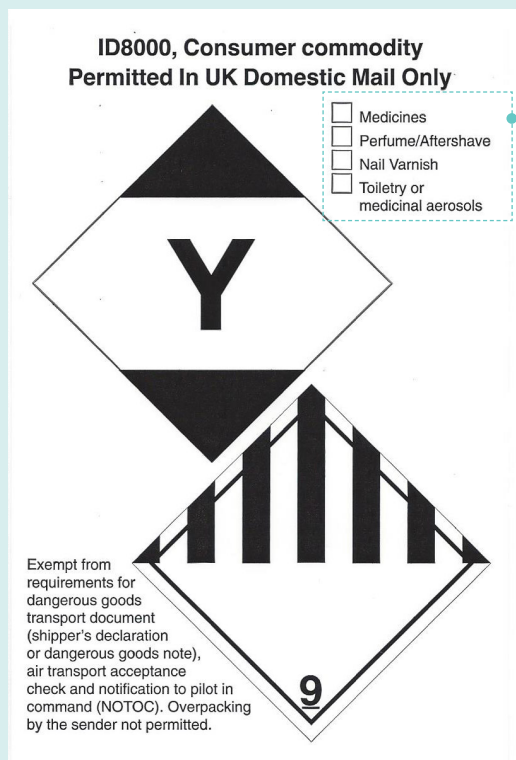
ID8000, Consumer commodity
Permitted In UK Domestic Mail Only

☐ Medicines
☐ Perfume/Aftershave
☐ Nail Varnish
☐ Toiletry or medicinal aerosols

Y

Exempt from requirements for dangerous goods transport document (shipper's declaration or dangerous goods note), air transport acceptance check and notification to pilot in command (NOTOC). Overpacking by the sender not permitted.

9